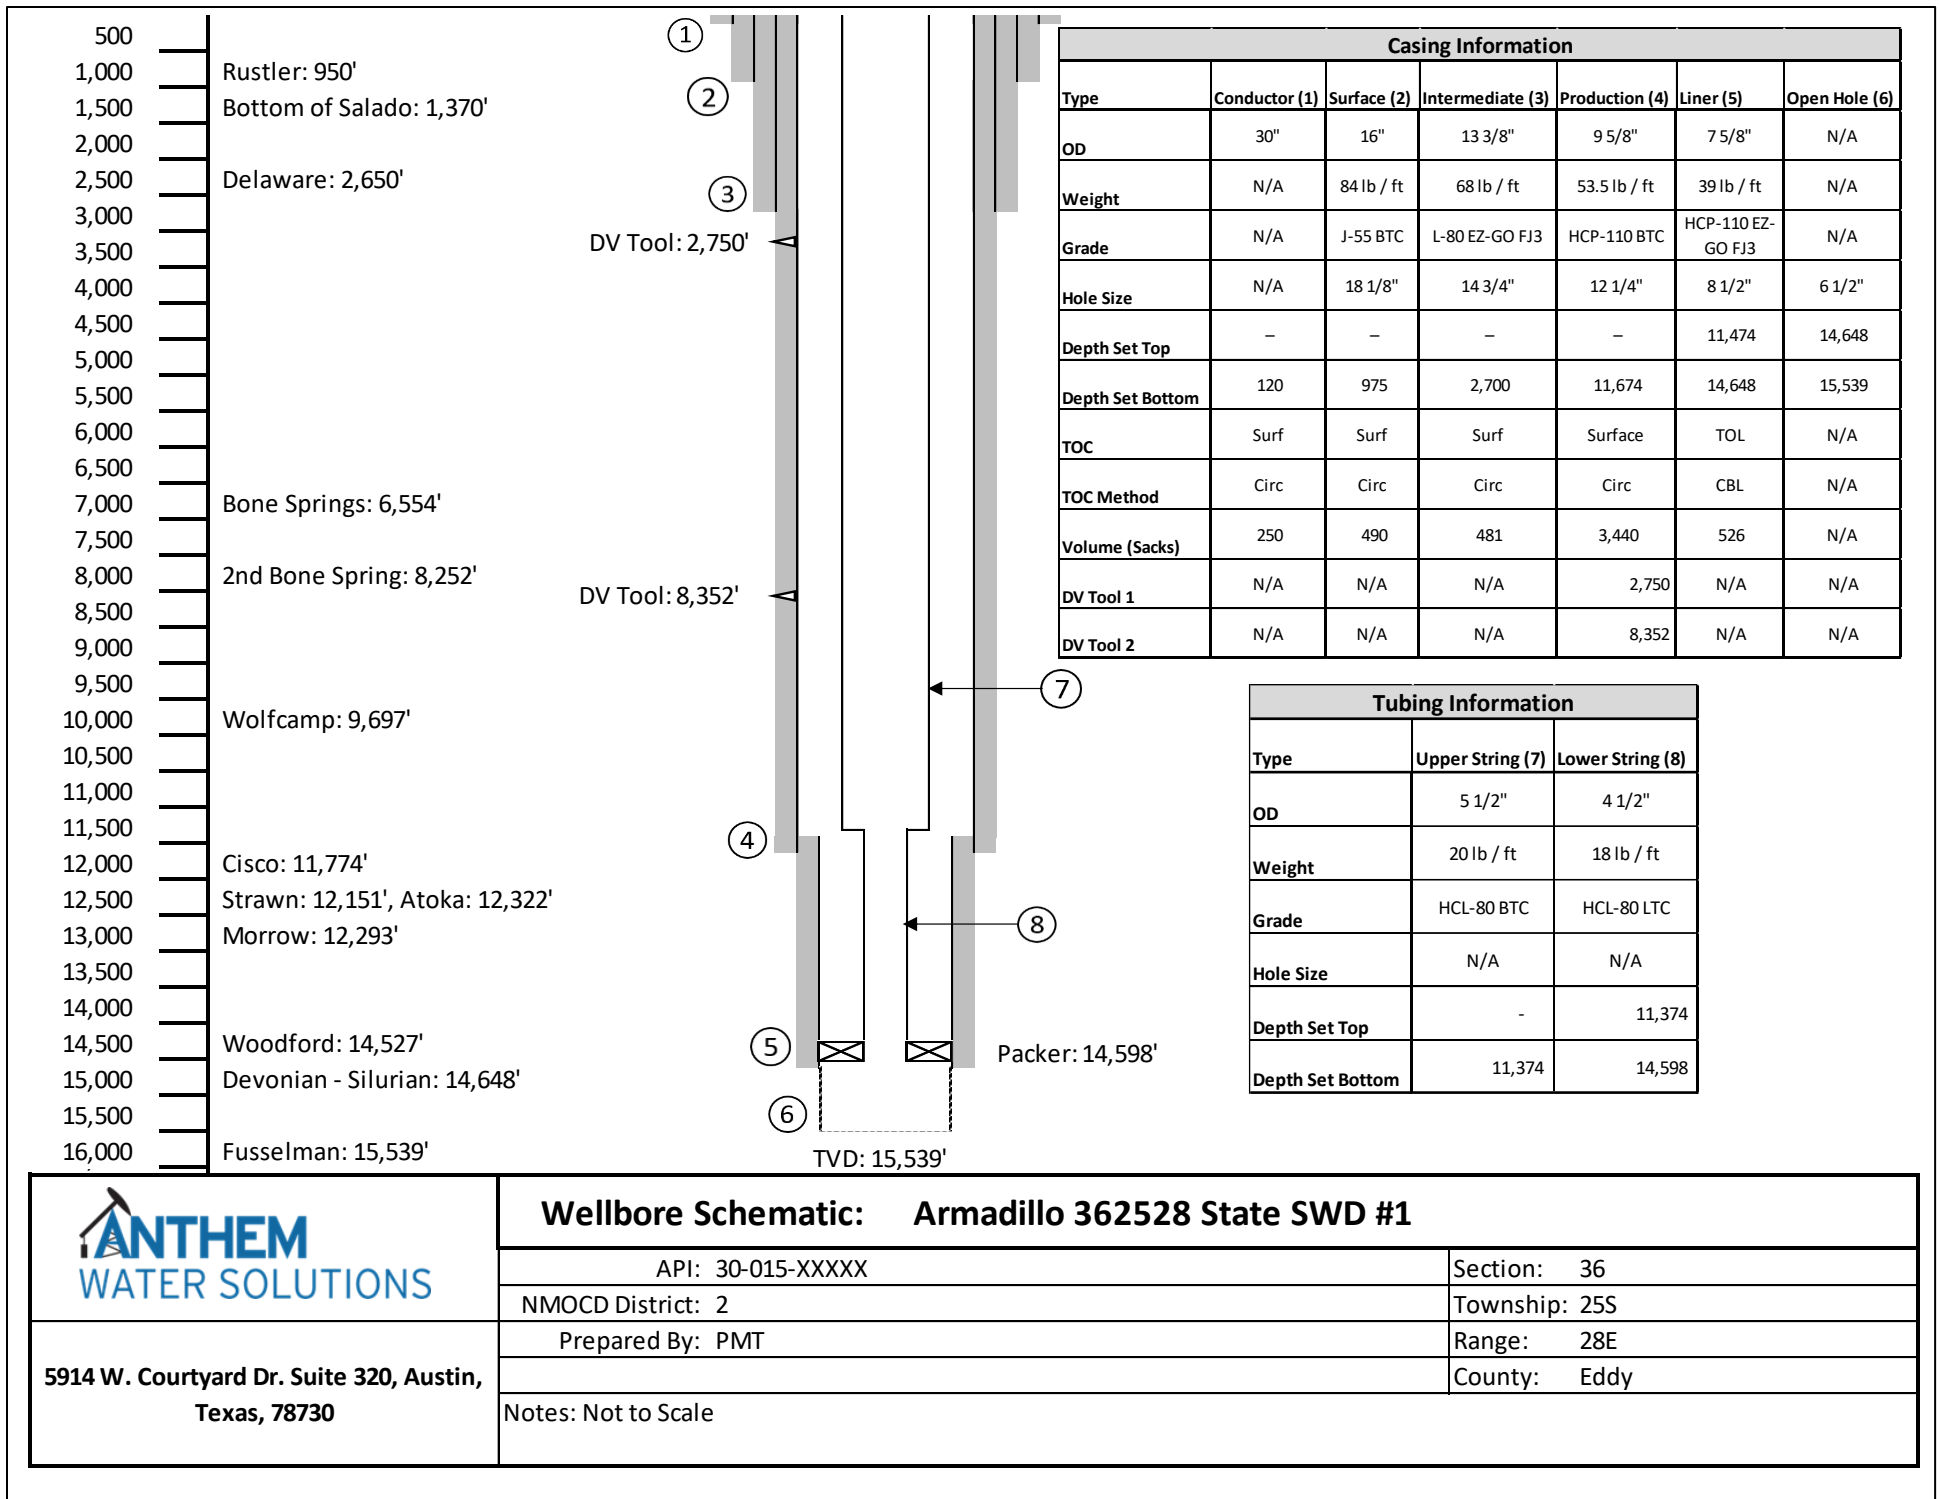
500
1,000
1,500
2,000
2,500
3,000
3,500
4,000
4,500
5,000
5,500
6,000
6,500
7,000
7,500
8,000
8,500
9,000
9,500
10,000
10,500
11,000
11,500
12,000
12,500
13,000
13,500
14,000
14,500
15,000
15,500
16,000

Rustler: 950'
Bottom of Salado: 1,370'
Delaware: 2,650'
Bone Springs: 6,554'
2nd Bone Spring: 8,252'
Wolfcamp: 9,697'
Cisco: 11,774'
Strawn: 12,151', Atoka: 12,322'
Morrow: 12,293'
Woodford: 14,527'
Devonian - Silurian: 14,648'
Fusselman: 15,539'

1
2
3
DV Tool: 2,750'
DV Tool: 8,352'
7
4
8
5
Packer: 14,598'
6
TVD: 15,539'

Casing Information

| Type | Conductor (1) | Surface (2) | Intermediate (3) | Production (4) | Liner (5) | Open Hole (6) |
|---|---|---|---|---|---|---|
| OD | 30" | 16" | 13 3/8" | 9 5/8" | 7 5/8" | N/A |
| Weight | N/A | 84 lb / ft | 68 lb / ft | 53.5 lb / ft | 39 lb / ft | N/A |
| Grade | N/A | J-55 BTC | L-80 EZ-GO FJ3 | HCP-110 BTC | HCP-110 EZ-GO FJ3 | N/A |
| Hole Size | N/A | 18 1/8" | 14 3/4" | 12 1/4" | 8 1/2" | 6 1/2" |
| Depth Set Top | – | – | – | – | 11,474 | 14,648 |
| Depth Set Bottom | 120 | 975 | 2,700 | 11,674 | 14,648 | 15,539 |
| TOC | Surf | Surf | Surf | Surface | TOL | N/A |
| TOC Method | Circ | Circ | Circ | Circ | CBL | N/A |
| Volume (Sacks) | 250 | 490 | 481 | 3,440 | 526 | N/A |
| DV Tool 1 | N/A | N/A | N/A | 2,750 | N/A | N/A |
| DV Tool 2 | N/A | N/A | N/A | 8,352 | N/A | N/A |

Tubing Information

| Type | Upper String (7) | Lower String (8) |
|---|---|---|
| OD | 5 1/2" | 4 1/2" |
| Weight | 20 lb / ft | 18 lb / ft |
| Grade | HCL-80 BTC | HCL-80 LTC |
| Hole Size | N/A | N/A |
| Depth Set Top | - | 11,374 |
| Depth Set Bottom | 11,374 | 14,598 |

ANTHEM
WATER SOLUTIONS

5914 W. Courtyard Dr. Suite 320, Austin, Texas, 78730

Wellbore Schematic: Armadillo 362528 State SWD #1

API: 30-015-XXXXX
NMOCD District: 2
Prepared By: PMT
Section: 36
Township: 25S
Range: 28E
County: Eddy

Notes: Not to Scale